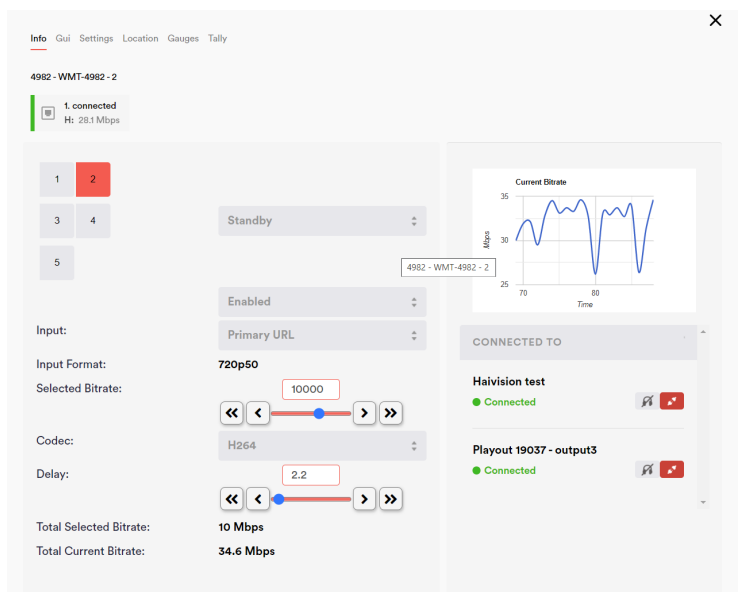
Info Gui Settings Location Gauges Tally

4982 - WMT-4982 - 2

1. connected
H: 28.1 Mbps

1 2
3 4
5

Standby

Enabled

Input: Primary URL

Input Format: 720p50

Selected Bitrate: 10000

Codec: H264

Delay: 2.2

Total Selected Bitrate: 10 Mbps

Total Current Bitrate: 34.6 Mbps

Current Bitrate
35
30
25
Mbps
70
80
Time

4982 - WMT-4982 - 2

CONNECTED TO

Haivision test
Connected

Playout 19037 - output3
Connected